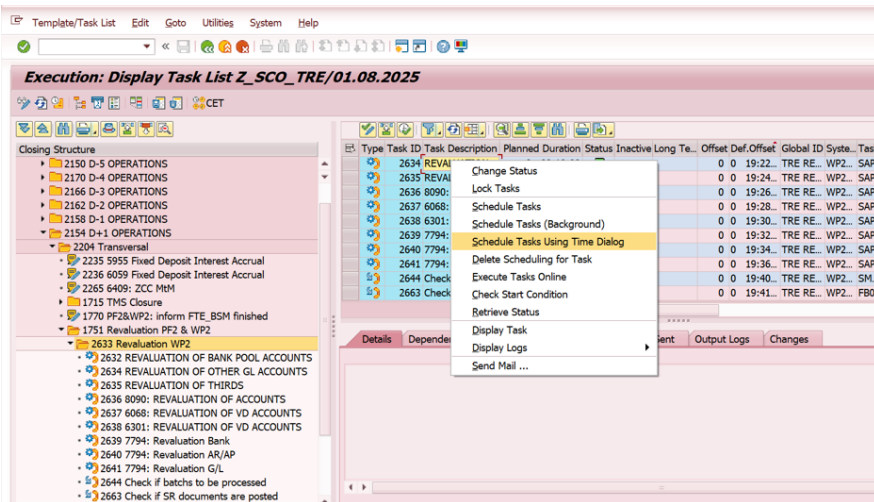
Template/Task List Edit Goto Utilities System Help

Execution: Display Task List Z_SCO_TRE/01.08.2025

CET

Closing Structure
2150 D-5 OPERATIONS
2170 D-4 OPERATIONS
2166 D-3 OPERATIONS
2162 D-2 OPERATIONS
2158 D-1 OPERATIONS
2154 D+1 OPERATIONS
2204 Transversal
2235 5955 Fixed Deposit Interest Accrual
2236 6059 Fixed Deposit Interest Accrual
2265 6409: ZCC MtM
1715 TMS Closure
1770 PF2&WP2: inform FTE_BSM finished
1751 Revaluation PF2 & WP2
2633 Revaluation WP2
2632 REVALUATION OF BANK POOL ACCOUNTS
2634 REVALUATION OF OTHER GL ACCOUNTS
2635 REVALUATION OF THIRDS
2636 8090: REVALUATION OF ACCOUNTS
2637 6068: REVALUATION OF VD ACCOUNTS
2638 6301: REVALUATION OF VD ACCOUNTS
2639 7794: Revaluation Bank
2640 7794: Revaluation AR/AP
2641 7794: Revaluation G/L
2644 Check if batchs to be processed
2663 Check if SR documents are posted

| Type | Task ID | Task Description | Planned Duration | Status | Inactive | Long Te... | Offset | Def.Offset | Global ID | Syste... | Tas |
|---|---|---|---|---|---|---|---|---|---|---|---|
| | 2634 | REVAL | | | | | 0 | 0 | 19:22... | TRE RE... | WP2... | SAP |
| | 2635 | REVAL | | | | | 0 | 0 | 19:24... | TRE RE... | WP2... | SAP |
| | 2636 | 8090: | | | | | 0 | 0 | 19:26... | TRE RE... | WP2... | SAP |
| | 2637 | 6068: | | | | | 0 | 0 | 19:28... | TRE RE... | WP2... | SAP |
| | 2638 | 6301: | | | | | 0 | 0 | 19:30... | TRE RE... | WP2... | SAP |
| | 2639 | 7794: | | | | | 0 | 0 | 19:32... | TRE RE... | WP2... | SAP |
| | 2640 | 7794: | | | | | 0 | 0 | 19:34... | TRE RE... | WP2... | SAP |
| | 2641 | 7794: | | | | | 0 | 0 | 19:36... | TRE RE... | WP2... | SAP |
| | 2644 | Check | | | | | 0 | 0 | 19:40... | TRE RE... | WP2... | SM. |
| | 2663 | Check | | | | | 0 | 0 | 19:41... | TRE RE... | WP2... | FB0 |

Change Status
Lock Tasks
Schedule Tasks
Schedule Tasks (Background)
Schedule Tasks Using Time Dialog
Delete Scheduling for Task
Execute Tasks Online
Check Start Condition
Retrieve Status
Display Task
Display Logs
Send Mail ...

Details | Depende | ent | Output Logs | Changes